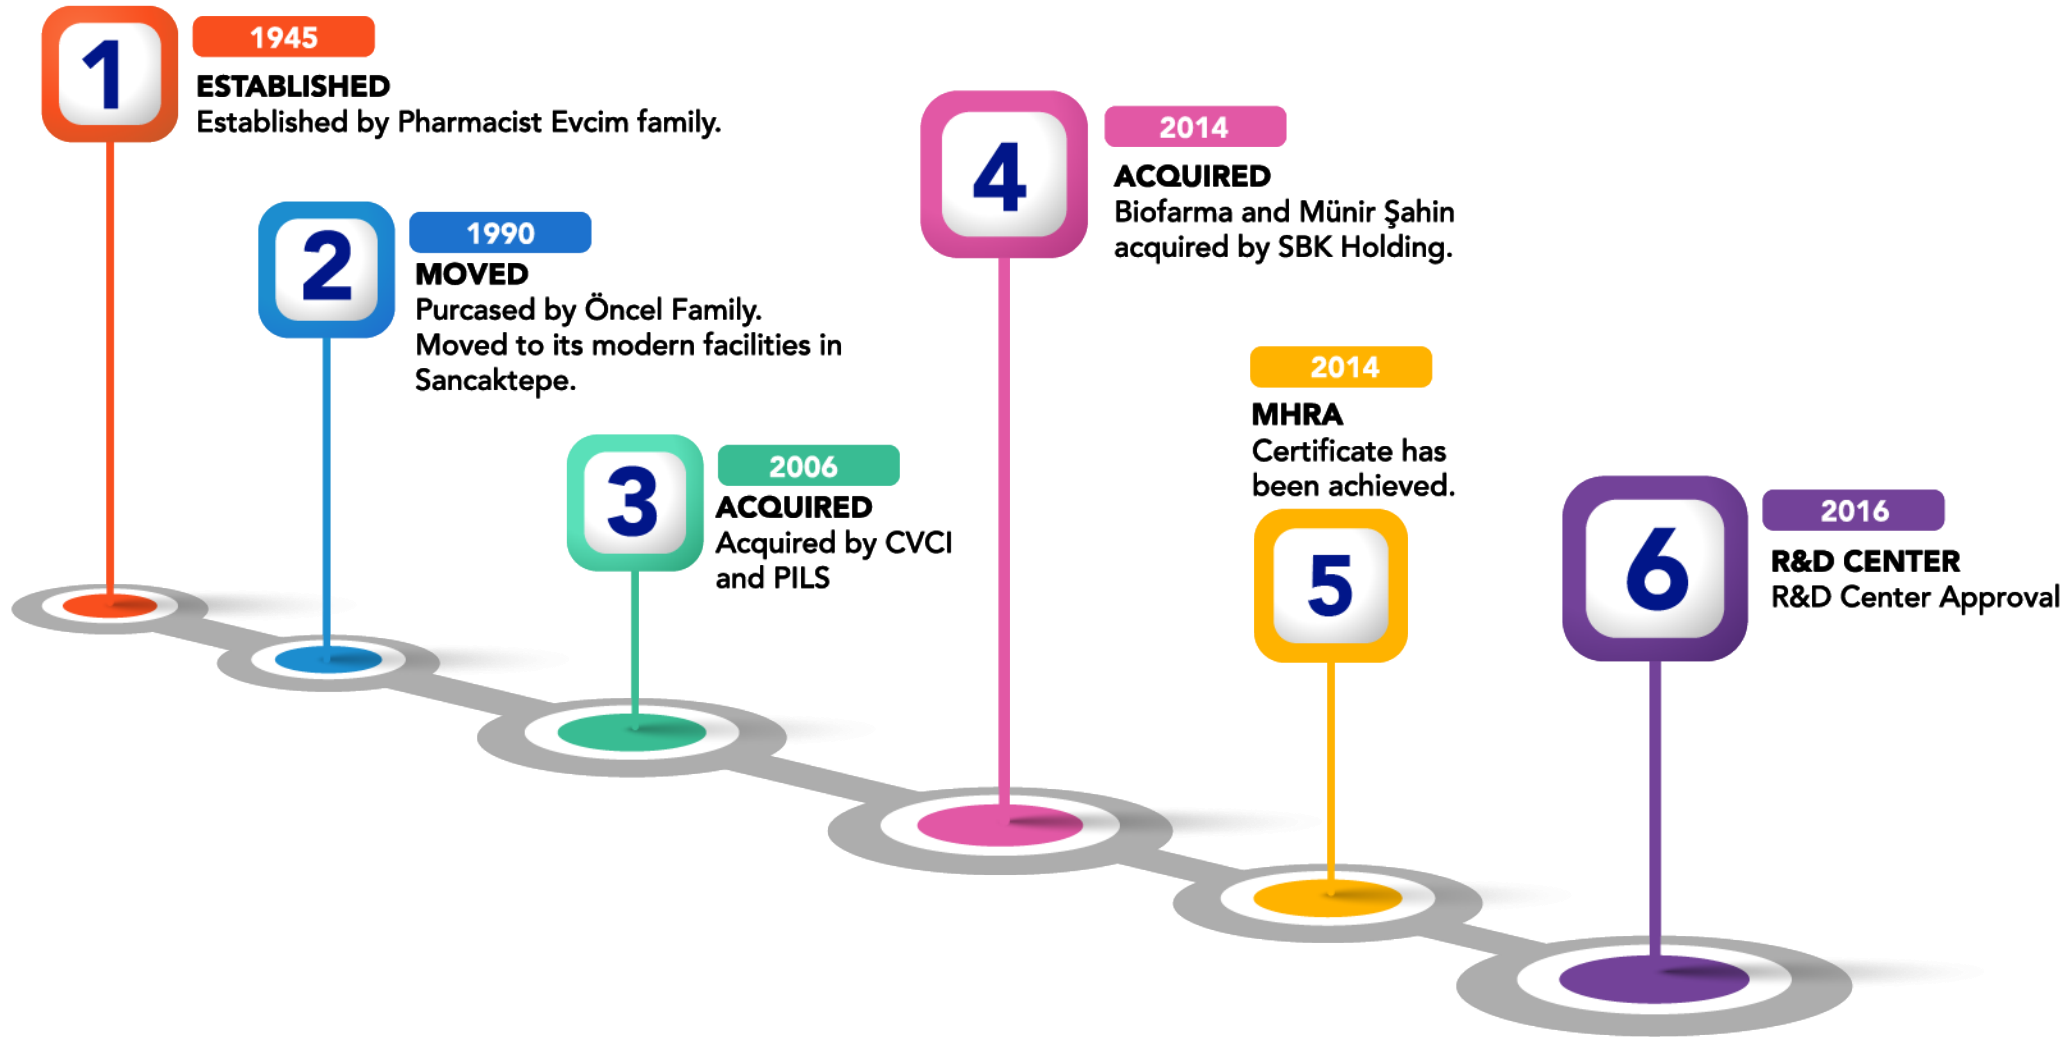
1
1945
ESTABLISHED
Established by Pharmacist Evcim family.

2
1990
MOVED
Purcased by Öncel Family. Moved to its modern facilities in Sancaktepe.

3
2006
ACQUIRED
Acquired by CVCI and PILS

4
2014
ACQUIRED
Biofarma and Münir Şahin acquired by SBK Holding.

2014
MHRA
Certificate has been achieved.
5

6
2016
R&D CENTER
R&D Center Approval